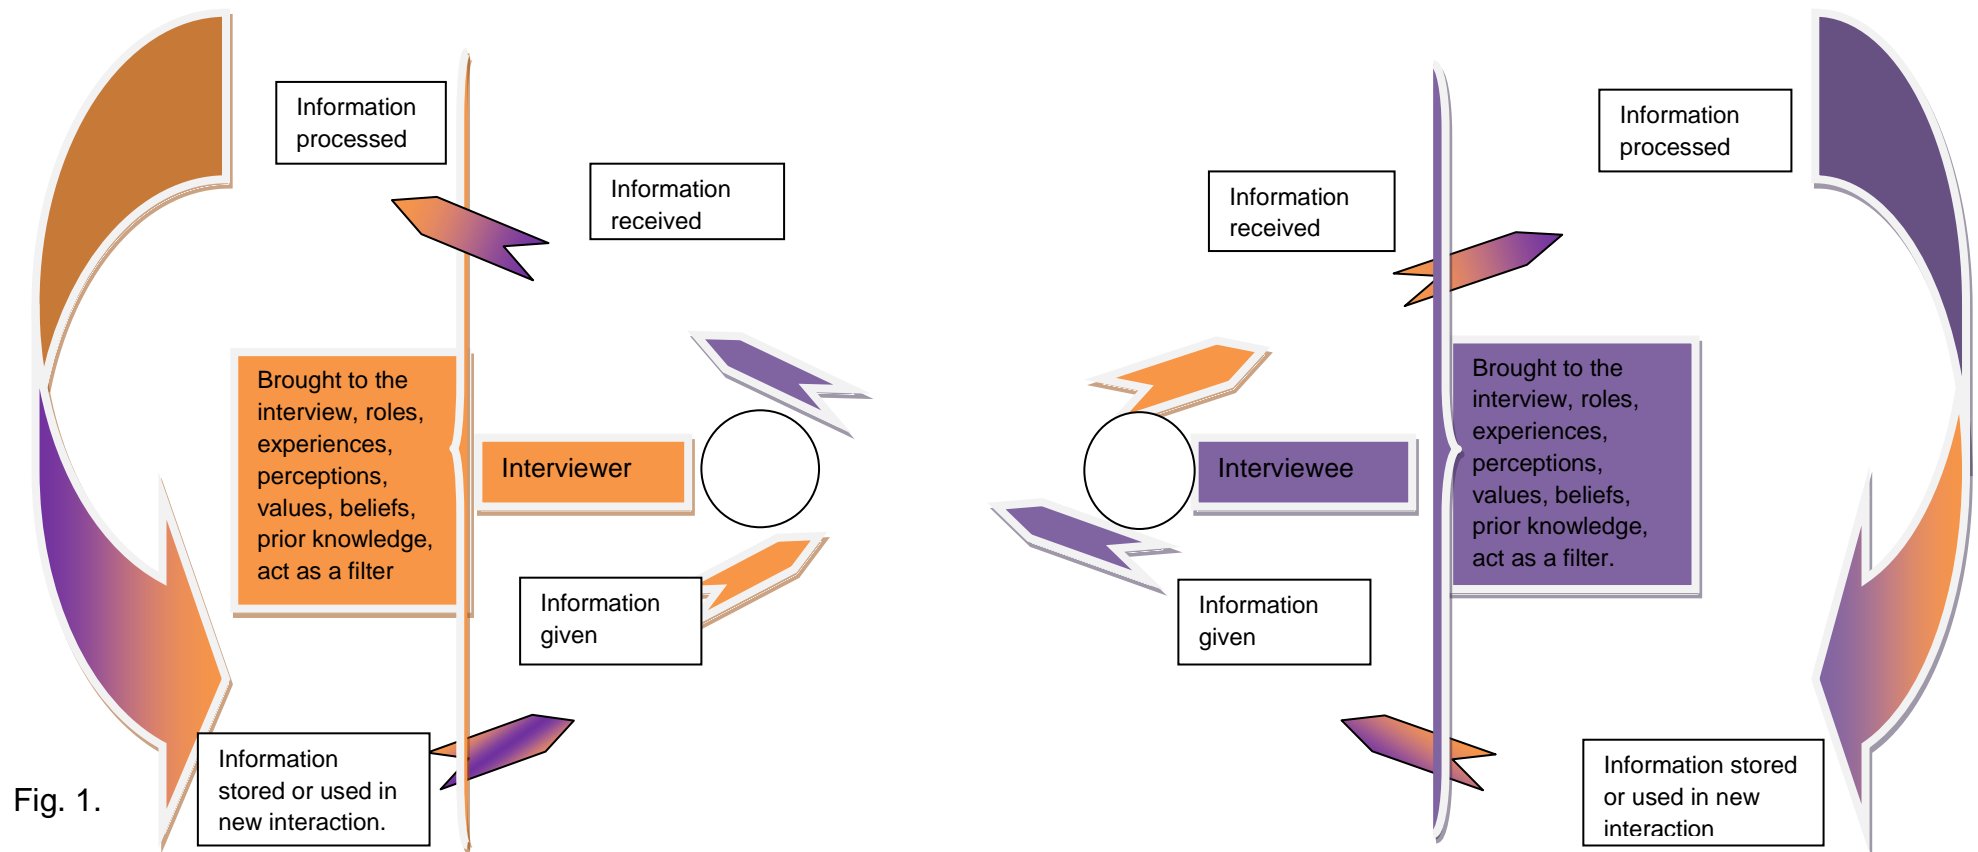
Information processed

Information received

Brought to the interview, roles, experiences, perceptions, values, beliefs, prior knowledge, act as a filter

Interviewer

Information given

Information stored or used in new interaction.

Fig. 1.

Information processed

Information received

Brought to the interview, roles, experiences, perceptions, values, beliefs, prior knowledge, act as a filter.

Interviewee

Information given

Information stored or used in new interaction